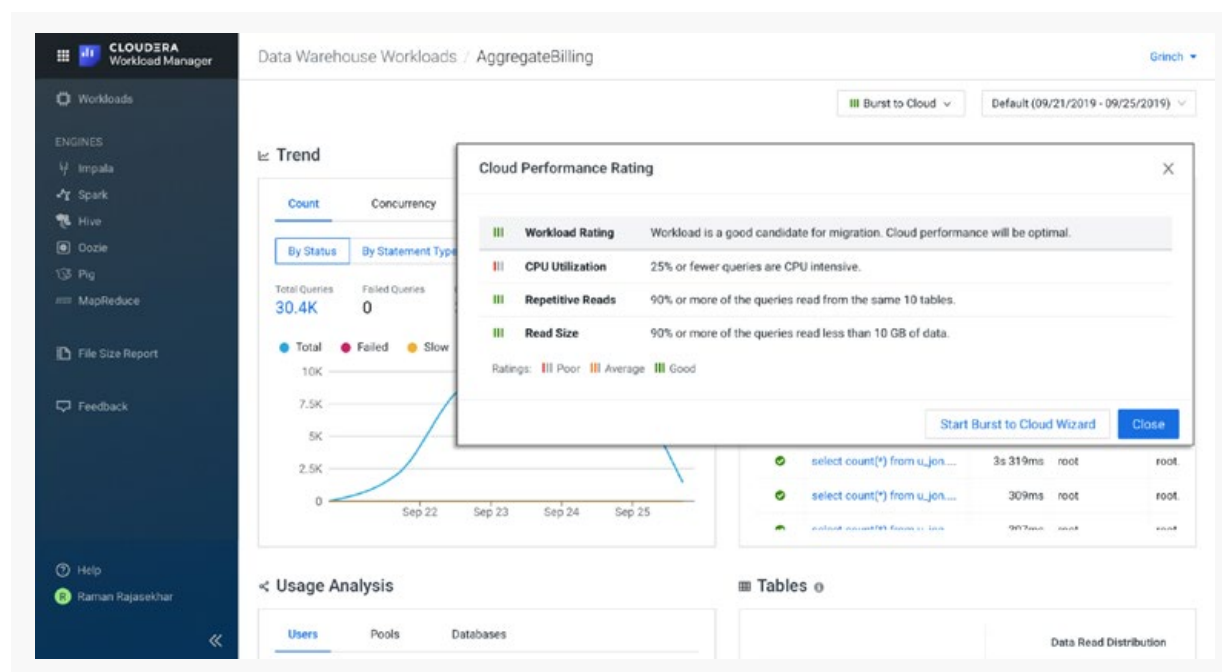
CLOUDERA Workload Manager

Workloads

ENGINES
Impala
Spark
Hive
Oozie
Pig
MapReduce

File Size Report

Feedback

Help
Raman Rajasekhar

«

Data Warehouse Workloads / AggregateBilling

Grinch ▾

Burst to Cloud ⌄

Default (09/21/2019 - 09/25/2019) ⌄

Trend

Count
Concurrency

By Status
By Statement Type

Total Queries
30.4K

Failed Queries
0

Total
Failed
Slow

10K
7.5K
5K
2.5K
0

Sep 22
Sep 23
Sep 24
Sep 25

Cloud Performance Rating

×

| | | |
|---|---|---|
| III | Workload Rating | Workload is a good candidate for migration. Cloud performance will be optimal. |
| III | CPU Utilization | 25% or fewer queries are CPU intensive. |
| III | Repetitive Reads | 90% or more of the queries read from the same 10 tables. |
| III | Read Size | 90% or more of the queries read less than 10 GB of data. |

Ratings: III Poor III Average III Good

Start Burst to Cloud Wizard
Close

select count(*) from u_jon.... 3s 319ms root root.
select count(*) from u_jon.... 309ms root root.
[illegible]

Usage Analysis

Users
Pools
Databases

Tables

Data Read Distribution